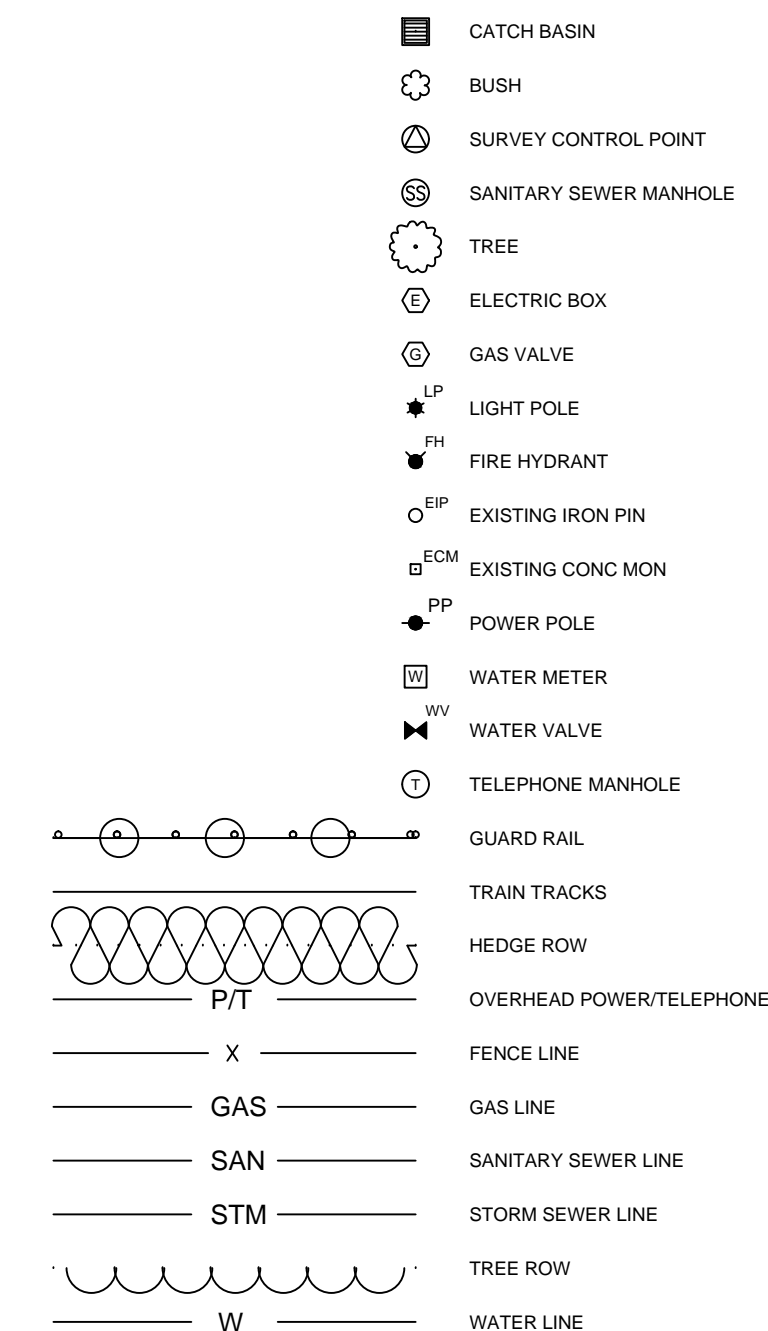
CATCH BASIN
BUSH
SURVEY CONTROL POINT
SS SANITARY SEWER MANHOLE
TREE
E ELECTRIC BOX
G GAS VALVE
LP LIGHT POLE
FH FIRE HYDRANT
EIP EXISTING IRON PIN
ECM EXISTING CONC MON
PP POWER POLE
W WATER METER
WV WATER VALVE
T TELEPHONE MANHOLE
GUARD RAIL
TRAIN TRACKS
HEDGE ROW
P/T OVERHEAD POWER/TELEPHONE
X FENCE LINE
GAS GAS LINE
SAN SANITARY SEWER LINE
STM STORM SEWER LINE
TREE ROW
W WATER LINE